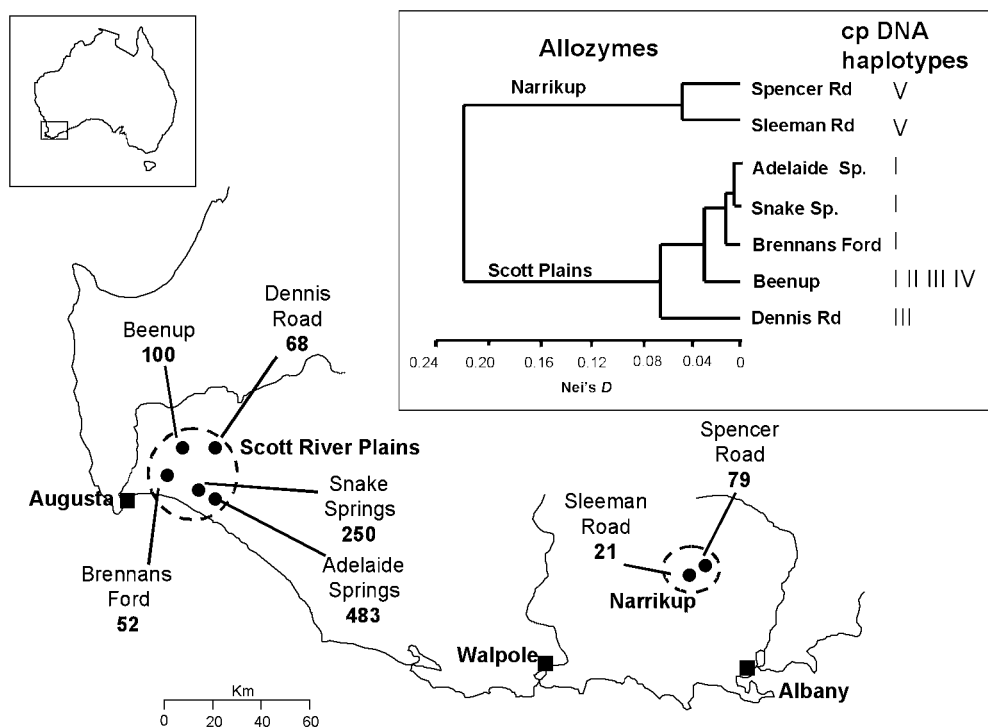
Allozymes

cp DNA haplotypes

Narrikup

Spencer Rd V

Sleeman Rd V

Adelaide Sp. I

Snake Sp. I

Brennans Ford I

Scott Plains

Beenup I II III IV

Dennis Rd III

0.24 0.20 0.16 0.12 0.08 0.04 0

Nei's $D$

Dennis Road 68

Beenup 100

Scott River Plains

Snake Springs 250

Adelaide Springs 483

Augusta

Brennans Ford 52

Spencer Road 79

Sleeman Road 21

Narrikup

Walpole

Albany

Km

0 20 40 60